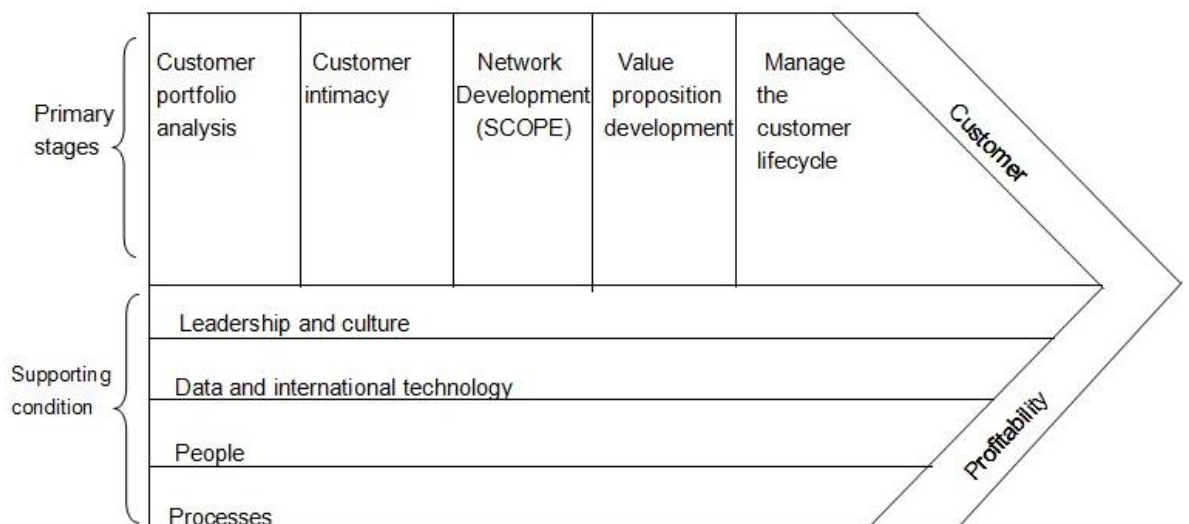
Primary stages

Customer portfolio analysis

Customer intimacy

Network Development (SCOPE)

Value proposition development

Manage the customer lifecycle

Customer

Supporting condition

Leadership and culture

Data and international technology

People

Processes

Profitability